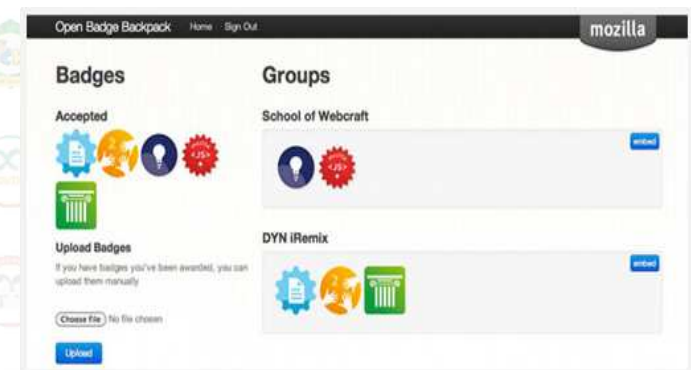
Open Badge Backpack Home Sign Out

mozilla

Badges

Accepted

<JS>

Upload Badges

If you have badges you've been awarded, you can upload them manually

Choose file No file chosen

Upload

Groups

School of Webcraft

embed

<JS>

DYN iRemix

embed